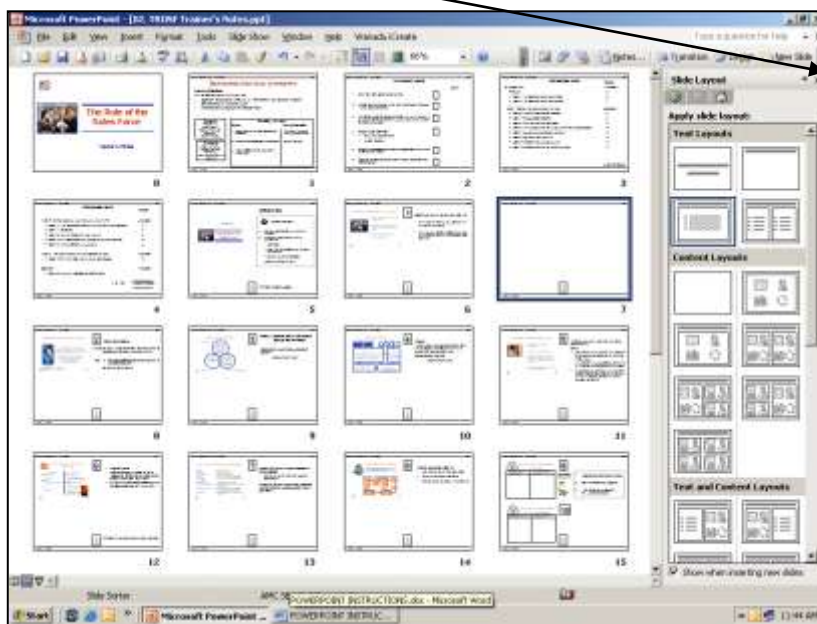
Microsoft PowerPoint - [02. TRDNF Trainer's Notes.ppt]

File Edit View Insert Format Tools Slide Show Window Help Wanado.iCreate

Type a question for help

66%

Notes... Transition Design New Slide

Slide Layout

Apply slide layout:

Text Layouts

Content Layouts

Text and Content Layouts

Show when inserting new slides

The Role of the Sales Force

0

1

2

3

4

5

6

7

8

9

10

11

12

13

14

15

Slide Sorter

POWERPOINT INSTRUCTIONS.doc - Microsoft Word

Start

Microsoft PowerPoint ...

POWERPOINT INSTRUC...